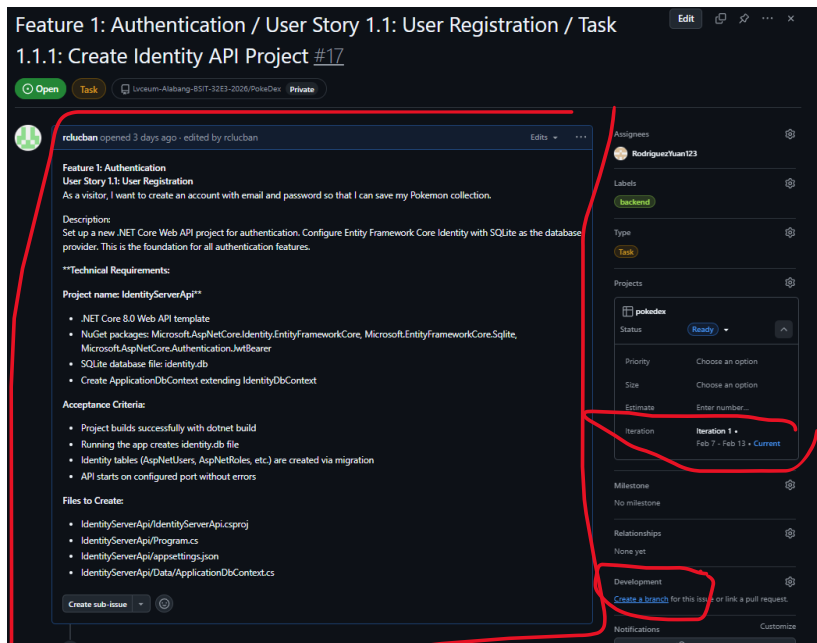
Feature 1: Authentication / User Story 1.1: User Registration / Task 1.1.1: Create Identity API Project #17

Edit

Open Task Lyceum-Alabang-BSIT-32E3-2026/PokeDex Private

rclucban opened 3 days ago · edited by rclucban Edits ···

Feature 1: Authentication
User Story 1.1: User Registration
As a visitor, I want to create an account with email and password so that I can save my Pokemon collection.

Description:
Set up a new .NET Core Web API project for authentication. Configure Entity Framework Core Identity with SQLite as the database provider. This is the foundation for all authentication features.

**Technical Requirements:

Project name: IdentityServerApi**

- .NET Core 8.0 Web API template
- NuGet packages: Microsoft.AspNetCore.Identity.EntityFrameworkCore, Microsoft.EntityFrameworkCore.Sqlite, Microsoft.AspNetCore.Authentication.JwtBearer
- SQLite database file: identity.db
- Create ApplicationDbContext extending IdentityDbContext

Acceptance Criteria:

- Project builds successfully with dotnet build
- Running the app creates identity.db file
- Identity tables (AspNetUsers, AspNetRoles, etc.) are created via migration
- API starts on configured port without errors

Files to Create:

- IdentityServerApi/IdentityServerApi.csproj
- IdentityServerApi/Program.cs
- IdentityServerApi/appsettings.json
- IdentityServerApi/Data/ApplicationDbContext.cs

Create sub-issue

Assignees
RodriguezYuan123

Labels
backend

Type
Task

Projects
pokedex
Status Ready
Priority Choose an option
Size Choose an option
Estimate Enter number...
Iteration Iteration 1
Feb 7 - Feb 13 • Current

Milestone
No milestone

Relationships
None yet

Development
Create a branch for this issue or link a pull request.

Notifications Customize